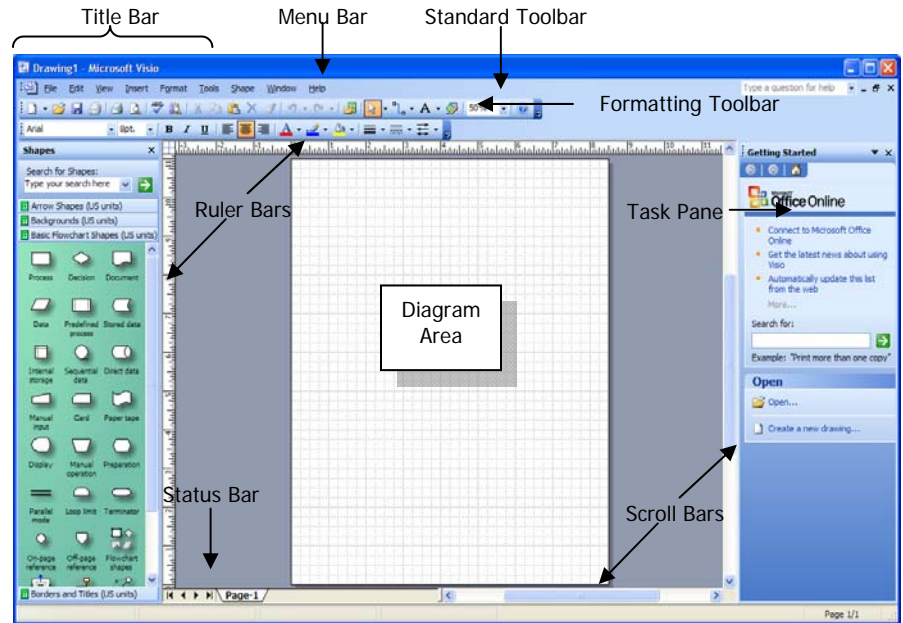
Title Bar

Menu Bar

Standard Toolbar

Drawing1 - Microsoft Visio

File Edit View Insert Format Tools Shape Window Help

Type a question for help

Formatting Toolbar

Arial 8pt. B I U

Shapes

Search for Shapes:

Type your search here

Arrow Shapes (US units)

Backgrounds (US units)

Basic Flowchart Shapes (US units)

Process Decision Document

Data Predefined process Stored data

Internal storage Sequential data Direct data

Manual input Card Paper tape

Display Manual operation Preparation

Parallel mode Loop limit Terminator

On-page reference Off-page reference Flowchart shapes

Borders and Titles (US units)

Ruler Bars

Diagram Area

Status Bar

Page-1

Scroll Bars

Getting Started

Task Pane

Office Online

Connect to Microsoft Office Online

Get the latest news about using Visio

Automatically update this list from the web

More...

Search for:

Example: "Print more than one copy"

Open

Open...

Create a new drawing...

Page 1/1